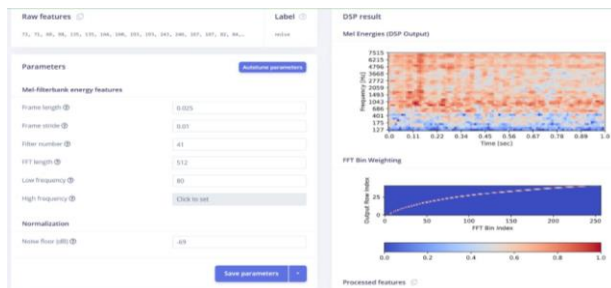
Raw features
73, 71, 40, 98, 170, 155, 166, 168, 203, 201, 243, 246, 187, 187, 82, 84,...

Label
noise

Parameters

Autotune parameters

Mel-filterbank energy features

Frame length
0.025

Frame stride
0.01

Filter number
41

FFT length
512

Low frequency
80

High frequency
Click to set

Normalization

Noise floor (dB)
-69

Save parameters

DSP result

Mel Energies (DSP Output)

7515
6215
4796
3666
2772
2059
1493
1043
686
401
175
127

Frequency [Hz]

0.0 0.11 0.23 0.34 0.45 0.56 0.67 0.78 0.89 1.0
Time (sec)

FFT Bin Weighting

Output Row Index

25
0

0 50 100 150 200 250
FFT Bin Index

0.0 0.2 0.4 0.6 0.8 1.0

Processed features